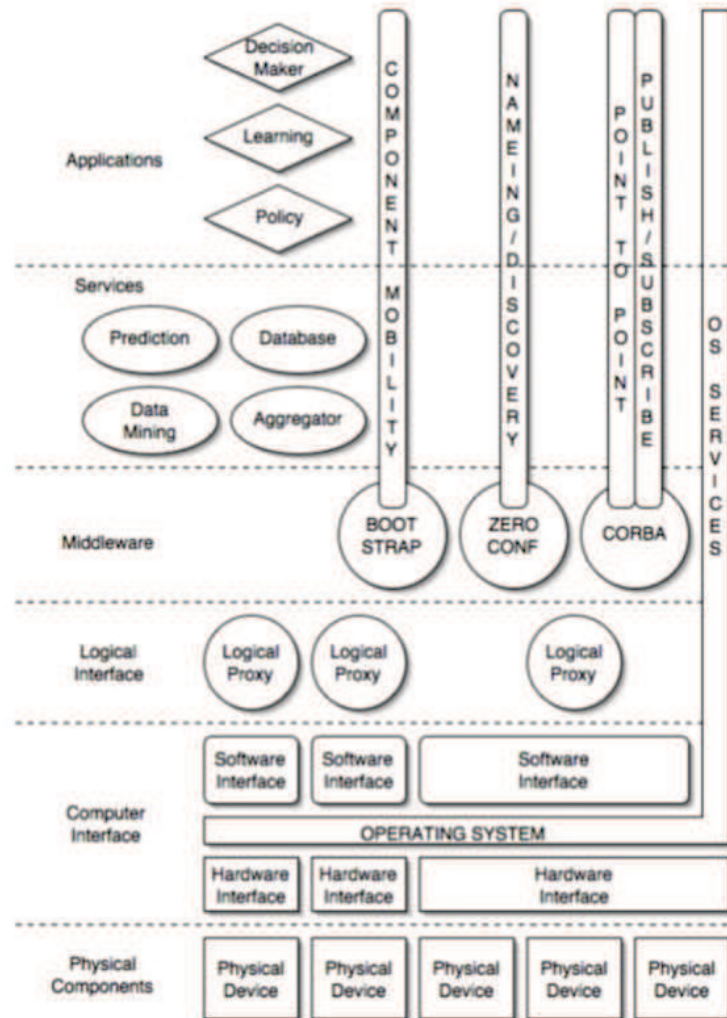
Applications

Decision Maker

Learning

Policy

COMPONENT MOBILITY

NAMEING/DISCOVERY

POINT TO POINT

PUBLISH/SUBSCRIBE

Services

Prediction

Database

Data Mining

Aggregator

OS SERVICES

Middleware

BOOT STRAP

ZERO CONF

CORBA

Logical Interface

Logical Proxy

Logical Proxy

Logical Proxy

Computer Interface

Software Interface

Software Interface

Software Interface

OPERATING SYSTEM

Hardware Interface

Hardware Interface

Hardware Interface

Physical Components

Physical Device

Physical Device

Physical Device

Physical Device

Physical Device